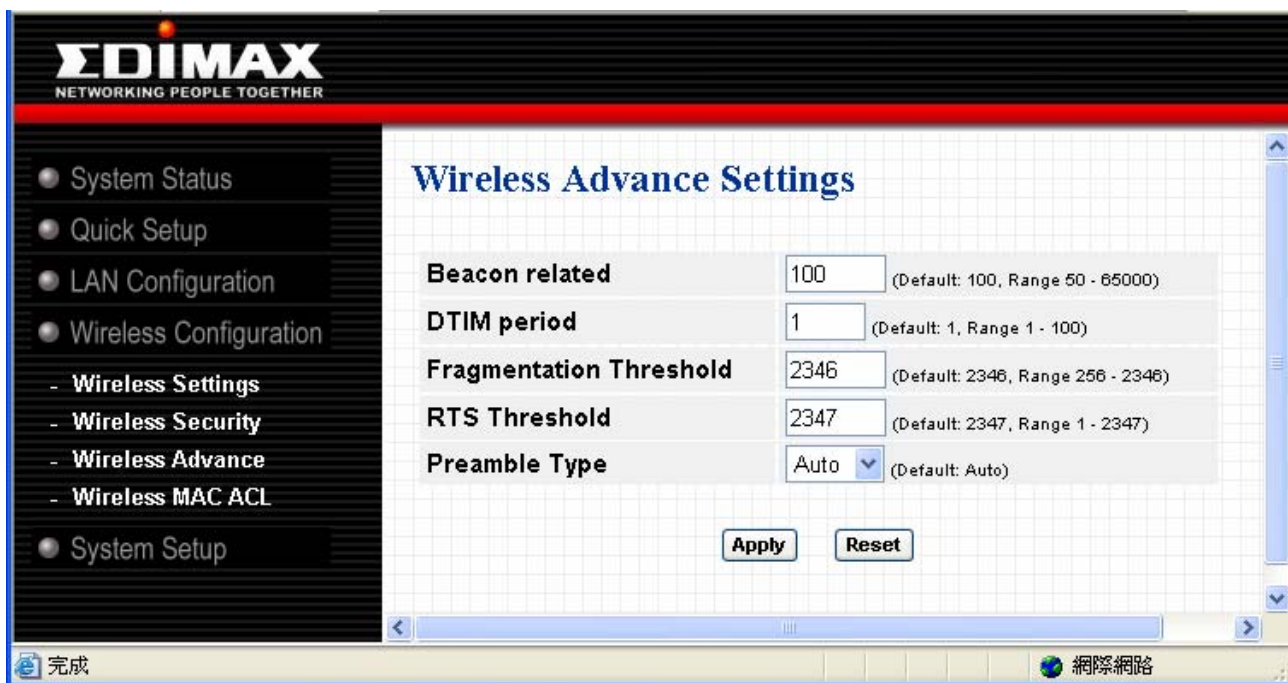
EDIMAX
NETWORKING PEOPLE TOGETHER

System Status
Quick Setup
LAN Configuration
Wireless Configuration
- Wireless Settings
- Wireless Security
- Wireless Advance
- Wireless MAC ACL
System Setup

Wireless Advance Settings

| | | |
|---|---|---|
| Beacon related | 100 | (Default: 100, Range 50 - 65000) |
| DTIM period | 1 | (Default: 1, Range 1 - 100) |
| Fragmentation Threshold | 2346 | (Default: 2346, Range 256 - 2346) |
| RTS Threshold | 2347 | (Default: 2347, Range 1 - 2347) |
| Preamble Type | Auto | (Default: Auto) |

Apply Reset

完成
網際網路